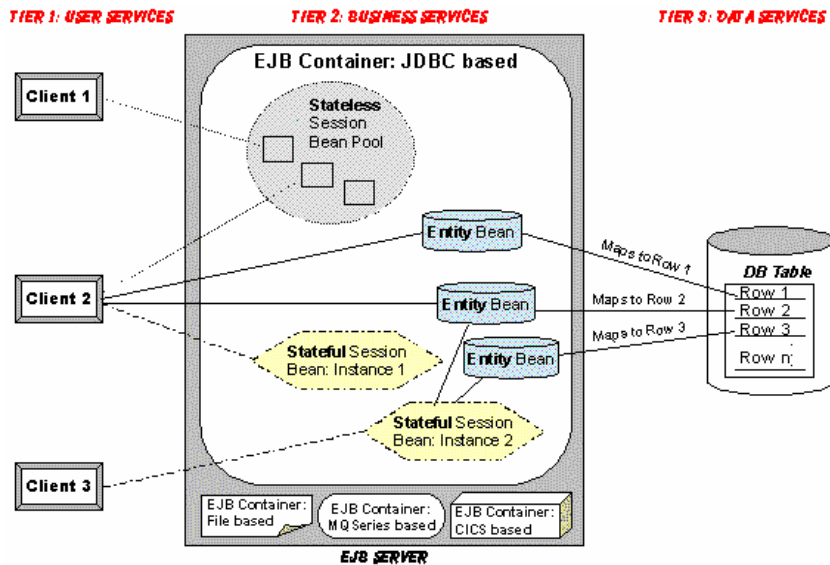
TIER 1: USER SERVICES

TIER 2: BUSINESS SERVICES

TIER 3: DATA SERVICES

EJB Container: JDBC based

Client 1

Stateless Session Bean Pool

Entity Bean

Client 2

Entity Bean

Entity Bean

Stateful Session Bean: Instance 1

Stateful Session Bean: Instance 2

Client 3

Maps to Row 1

Maps to Row 2

Maps to Row 3

DB Table

Row 1

Row 2

Row 3

Row n

EJB Container: File based

EJB Container: MQ Series based

EJB Container: CICS based

EJB SERVER